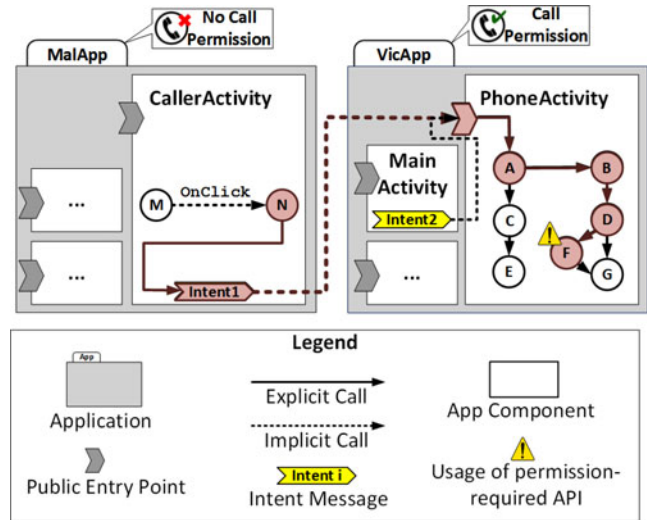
No Call Permission

MalApp

CallerActivity

...

...

M

OnClick

N

Intent1

Call Permission

VicApp

PhoneActivity

Main Activity

Intent2

...

A

B

C

D

E

F

G

Legend

App

Application

Public Entry Point

Explicit Call

Implicit Call

Intent i

Intent Message

App Component

Usage of permission-required API